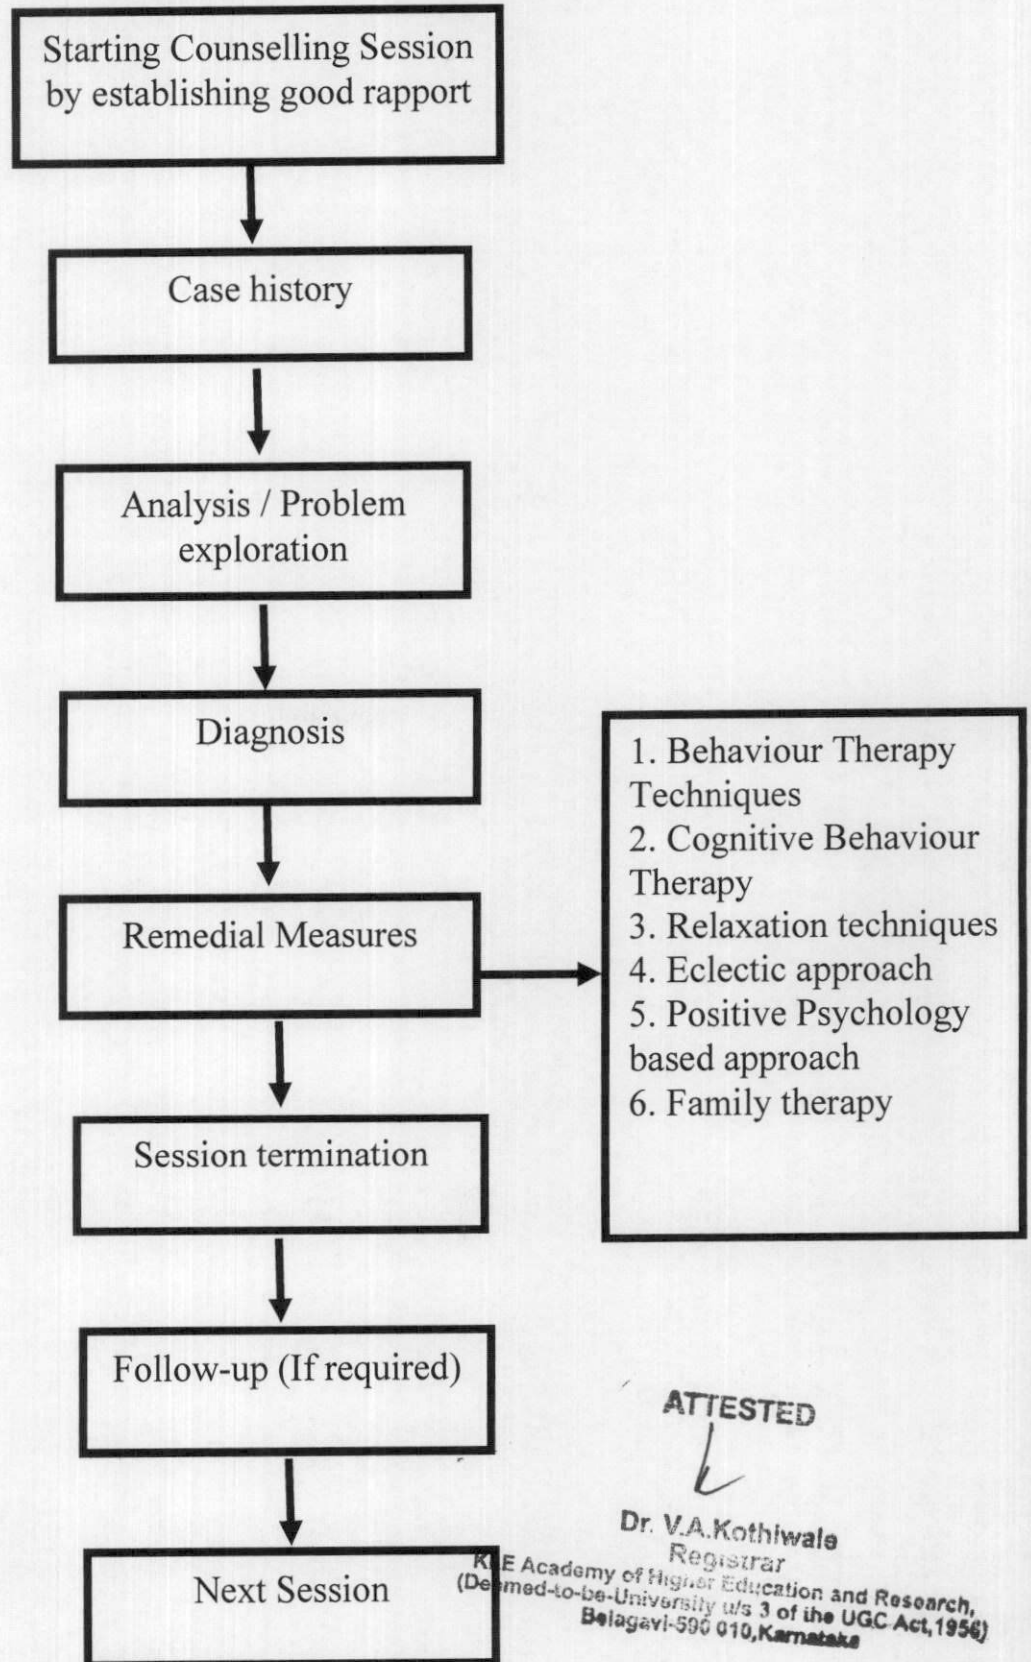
Starting Counselling Session by establishing good rapport

Case history

Analysis / Problem exploration

Diagnosis

Remedial Measures

1. Behaviour Therapy Techniques
2. Cognitive Behaviour Therapy
3. Relaxation techniques
4. Eclectic approach
5. Positive Psychology based approach
6. Family therapy

Session termination

Follow-up (If required)

Next Session

ATTESTED

Dr. V.A.Kothiwale
Registrar
KLE Academy of Higher Education and Research,
(Deemed-to-be-University u/s 3 of the UGC Act,1956)
Belagavi-590 010,Karnataka